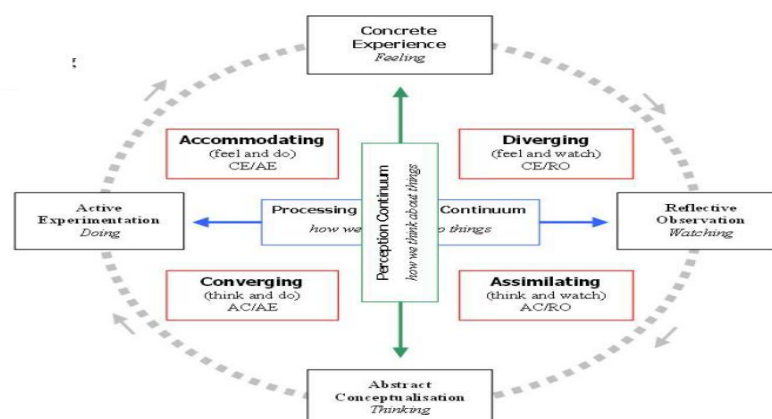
Concrete Experience
Feeling

5

Accommodating
(feel and do)
CE/AE

Diverging
(feel and watch)
CE/RO

Perception Continuum
how we think about things

Active Experimentation
Doing

Processing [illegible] Continuum
how we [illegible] things

Reflective Observation
Watching

Converging
(think and do)
AC/AE

Assimilating
(think and watch)
AC/RO

Abstract Conceptualisation
Thinking